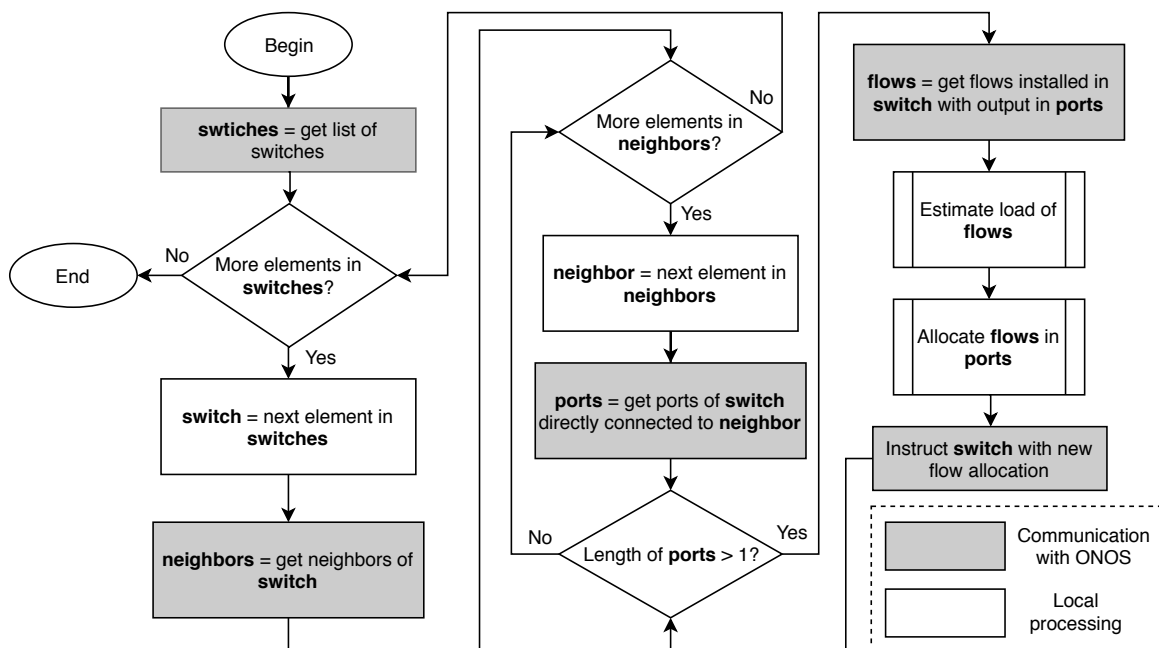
Begin

swtiches = get list of switches

More elements in switches?

No

End

Yes

switch = next element in switches

neighbors = get neighbors of switch

More elements in neighbors?

No

Yes

neighbor = next element in neighbors

ports = get ports of switch directly connected to neighbor

Length of ports > 1?

No

Yes

flows = get flows installed in switch with output in ports

Estimate load of flows

Allocate flows in ports

Instruct switch with new flow allocation

Communication with ONOS

Local processing